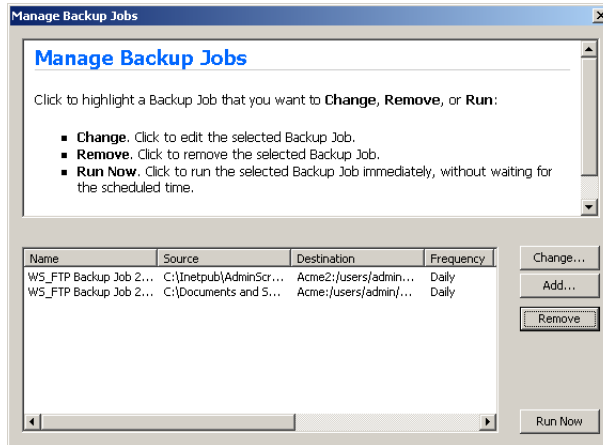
Manage Backup Jobs

Manage Backup Jobs

Click to highlight a Backup Job that you want to Change, Remove, or Run:

- Change. Click to edit the selected Backup Job.
- Remove. Click to remove the selected Backup Job.
- Run Now. Click to run the selected Backup Job immediately, without waiting for the scheduled time.

| Name | Source | Destination | Frequency |
|---|---|---|---|
| WS_FTP Backup Job 2… | C:\Inetpub\AdminScr… | Acme2:/users/admin… | Daily |
| WS_FTP Backup Job 2… | C:\Documents and S… | Acme:/users/admin/… | Daily |

Change...
Add...
Remove
Run Now